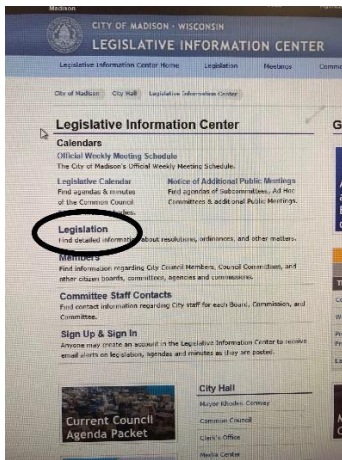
Madison

CITY OF MADISON - WISCONSIN
LEGISLATIVE INFORMATION CENTER

Legislative Information Center Home | Legislation | Meetings | Comm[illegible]

City of Madison | City Hall | Legislative Information Center

Legislative Information Center

Calendars
Official Weekly Meeting Schedule
The City of Madison's Official Weekly Meeting Schedule.

Legislative Calendar
Find agendas & minutes of the Common Council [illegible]

Notice of Additional Public Meetings
Find agendas of Subcommittees, Ad Hoc Committees & additional Public Meetings.

Legislation
Find detailed information about resolutions, ordinances, and other matters.

Members
Find information regarding City Council Members, Council Committees, and other citizen boards, committees, agencies and commissions.

Committee Staff Contacts
Find contact information regarding City staff for each Board, Commission, and Committee.

Sign Up & Sign In
Anyone may create an account in the Legislative Information Center to receive email alerts on legislation, agendas and minutes as they are posted.

Current Council Agenda Packet

City Hall
Mayor Rhodes-Conway
Common Council
Clerk's Office
Media Center